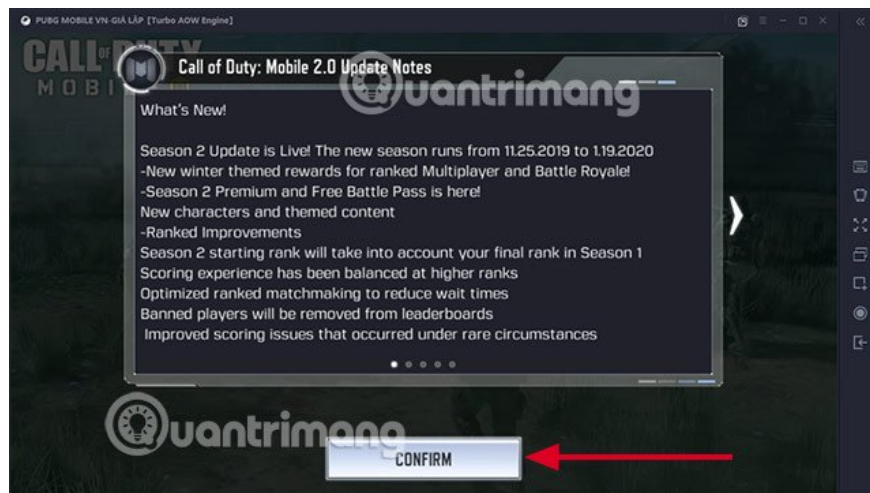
PUBG MOBILE VN-GIẢ LẬP [Turbo AOW Engine]

CALL OF DUTY
MOBILE

Call of Duty: Mobile 2.0 Update Notes

What's New!

Season 2 Update is Live! The new season runs from 11.25.2019 to 1.19.2020
-New winter themed rewards for ranked Multiplayer and Battle Royale!
-Season 2 Premium and Free Battle Pass is here!
New characters and themed content
-Ranked Improvements
Season 2 starting rank will take into account your final rank in Season 1
Scoring experience has been balanced at higher ranks
Optimized ranked matchmaking to reduce wait times
Banned players will be removed from leaderboards
Improved scoring issues that occurred under rare circumstances

Quantrimang

Quantrimang

CONFIRM